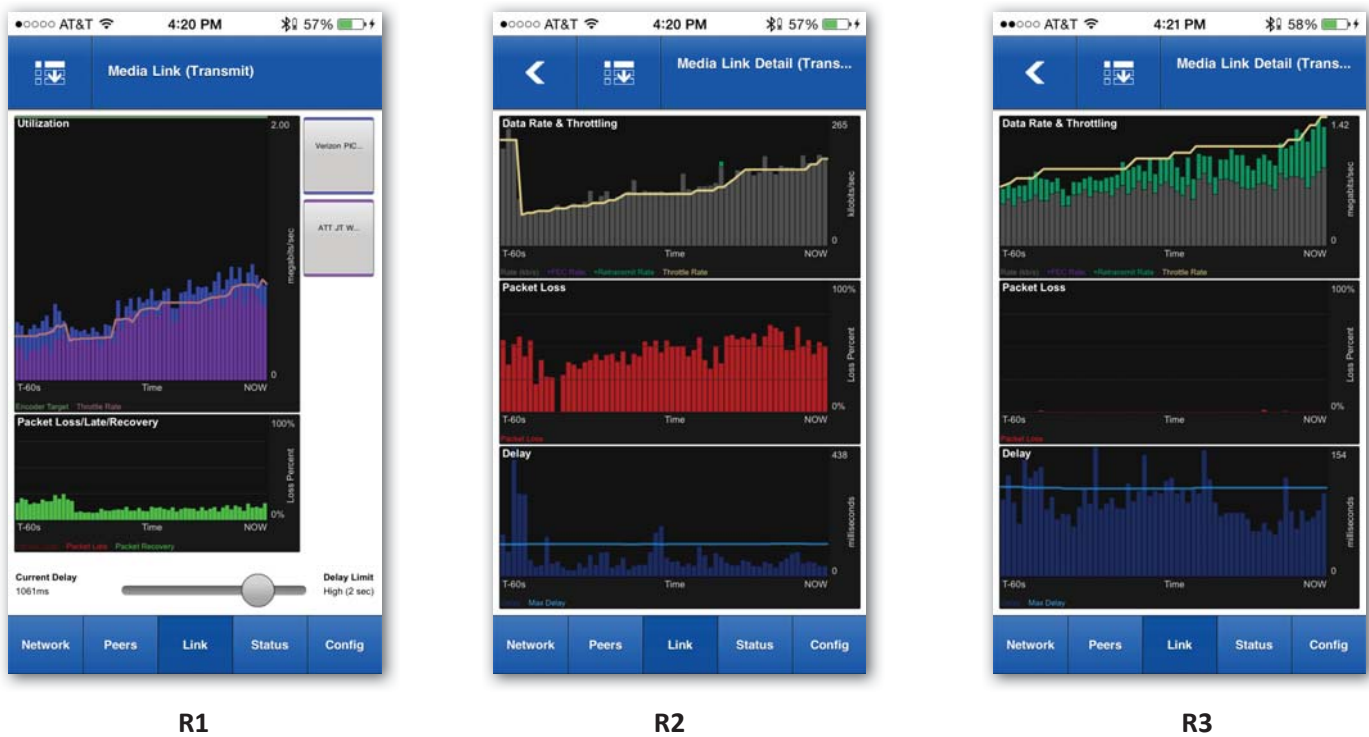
●○○○○ AT&T 4:20 PM 57%

Media Link (Transmit)

Utilization
2.00
megabits/sec
0
T-60s Time NOW
Encoder Target Throttle Rate

Verizon PIC...

ATT JT W...

Packet Loss/Late/Recovery
100%
Loss Percent
0%
T-60s Time NOW
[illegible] Packet Late Packet Recovery

Current Delay
1061ms

Delay Limit
High (2 sec)

Network Peers Link Status Config

R1

●○○○○ AT&T 4:20 PM 57%

Media Link Detail (Trans...

Data Rate & Throttling
265
kilobits/sec
0
T-60s Time NOW
Rate (kb/s) +FEC Rate +Retransmit Rate Throttle Rate

Packet Loss
100%
Loss Percent
0%
T-60s Time NOW
Packet Loss

Delay
438
milliseconds
0
T-60s Time NOW
Delay Max Delay

Network Peers Link Status Config

R2

●●○○○ AT&T 4:21 PM 58%

Media Link Detail (Trans...

Data Rate & Throttling
1.42
megabits/sec
0
T-60s Time NOW
Rate (kb/s) +FEC Rate +Retransmit Rate Throttle Rate

Packet Loss
100%
Loss Percent
0%
T-60s Time NOW
Packet Loss

Delay
154
milliseconds
0
T-60s Time NOW
Delay Max Delay

Network Peers Link Status Config

R3